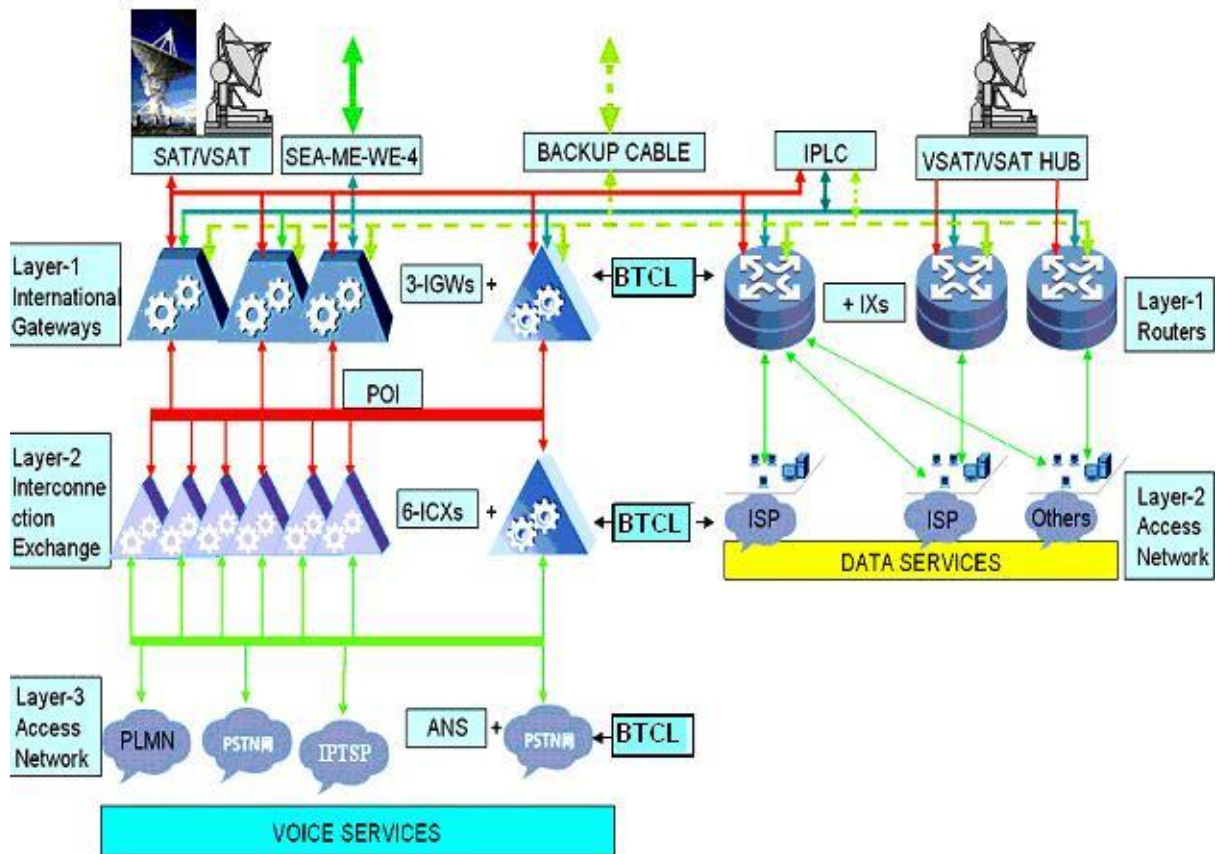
SAT/VSAT

SEA-ME-WE-4

BACKUP CABLE

IPLC

VSAT/VSAT HUB

Layer-1 International Gateways

3-IGWs +

BTCL

+ IXs

Layer-1 Routers

POI

Layer-2 Interconnection Exchange

6-ICXs +

BTCL

ISP

ISP

Others

Layer-2 Access Network

DATA SERVICES

Layer-3 Access Network

PLMN

PSTN网

IPTSP

ANS +

PSTN网

BTCL

VOICE SERVICES